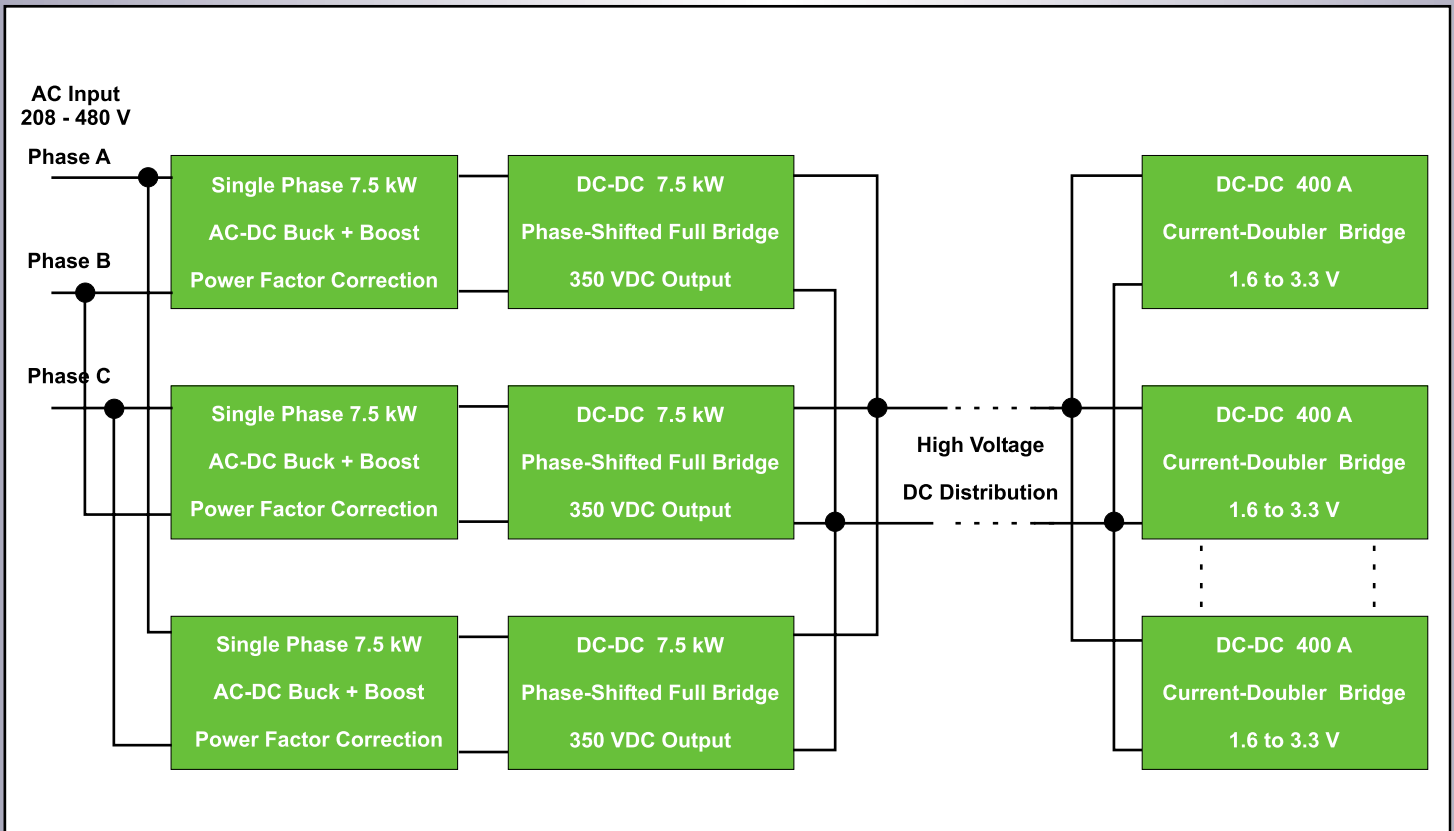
AC Input
208 - 480 V

Phase A

Phase B

Phase C

Single Phase 7.5 kW
AC-DC Buck + Boost
Power Factor Correction

DC-DC 7.5 kW
Phase-Shifted Full Bridge
350 VDC Output

Single Phase 7.5 kW
AC-DC Buck + Boost
Power Factor Correction

DC-DC 7.5 kW
Phase-Shifted Full Bridge
350 VDC Output

Single Phase 7.5 kW
AC-DC Buck + Boost
Power Factor Correction

DC-DC 7.5 kW
Phase-Shifted Full Bridge
350 VDC Output

High Voltage
DC Distribution

DC-DC 400 A
Current-Doubler Bridge
1.6 to 3.3 V

DC-DC 400 A
Current-Doubler Bridge
1.6 to 3.3 V

DC-DC 400 A
Current-Doubler Bridge
1.6 to 3.3 V